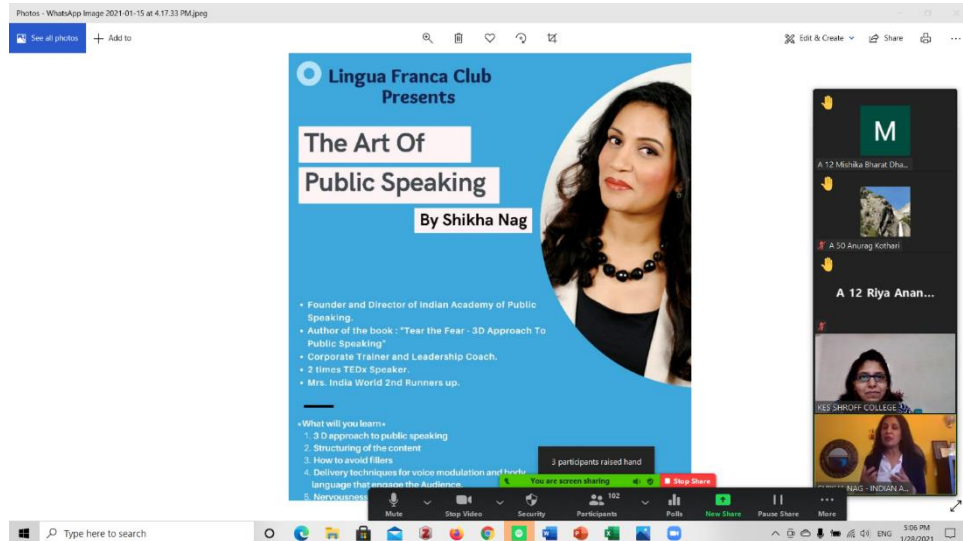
Photos - WhatsApp Image 2021-01-15 at 4.17.33 PM.jpeg

See all photos + Add to

Edit & Create Share

Lingua Franca Club Presents

The Art Of Public Speaking

By Shikha Nag

• Founder and Director of Indian Academy of Public Speaking.
• Author of the book : "Tear the Fear - 3D Approach To Public Speaking"
• Corporate Trainer and Leadership Coach.
• 2 times TEDx Speaker.
• Mrs. India World 2nd Runners up.

«What will you learn»
1. 3 D approach to public speaking
2. Structuring of the content
3. How to avoid fillers
4. Delivery techniques for voice modulation and body language that engage the Audience.
5. Nervousness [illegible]

M
A 12 Mishika Bharat Dha...
A 50 Anurag Kothari
A 12 Riya Anan...
KES SHROFF COLLEGE
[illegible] NAG - INDIAN A...

3 participants raised hand

You are screen sharing Stop Share

Mute Stop Video Security 102 Participants Polls New Share Pause Share More

Type here to search

ENG 5:06 PM 1/28/2021